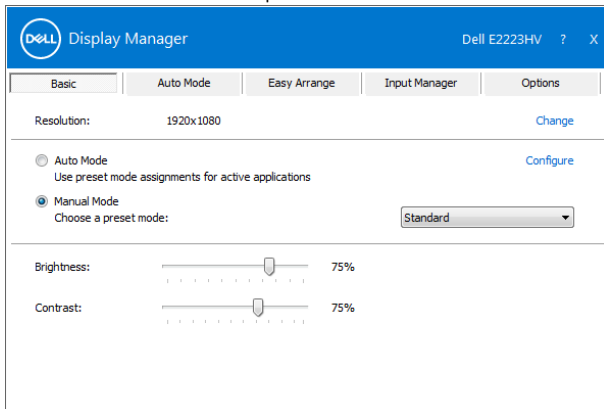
DELL Display Manager Dell E2223HV ? X

Basic | Auto Mode | Easy Arrange | Input Manager | Options

Resolution: 1920x1080 Change

Auto Mode
Use preset mode assignments for active applications
Configure

Manual Mode
Choose a preset mode: Standard

Brightness: 75%

Contrast: 75%